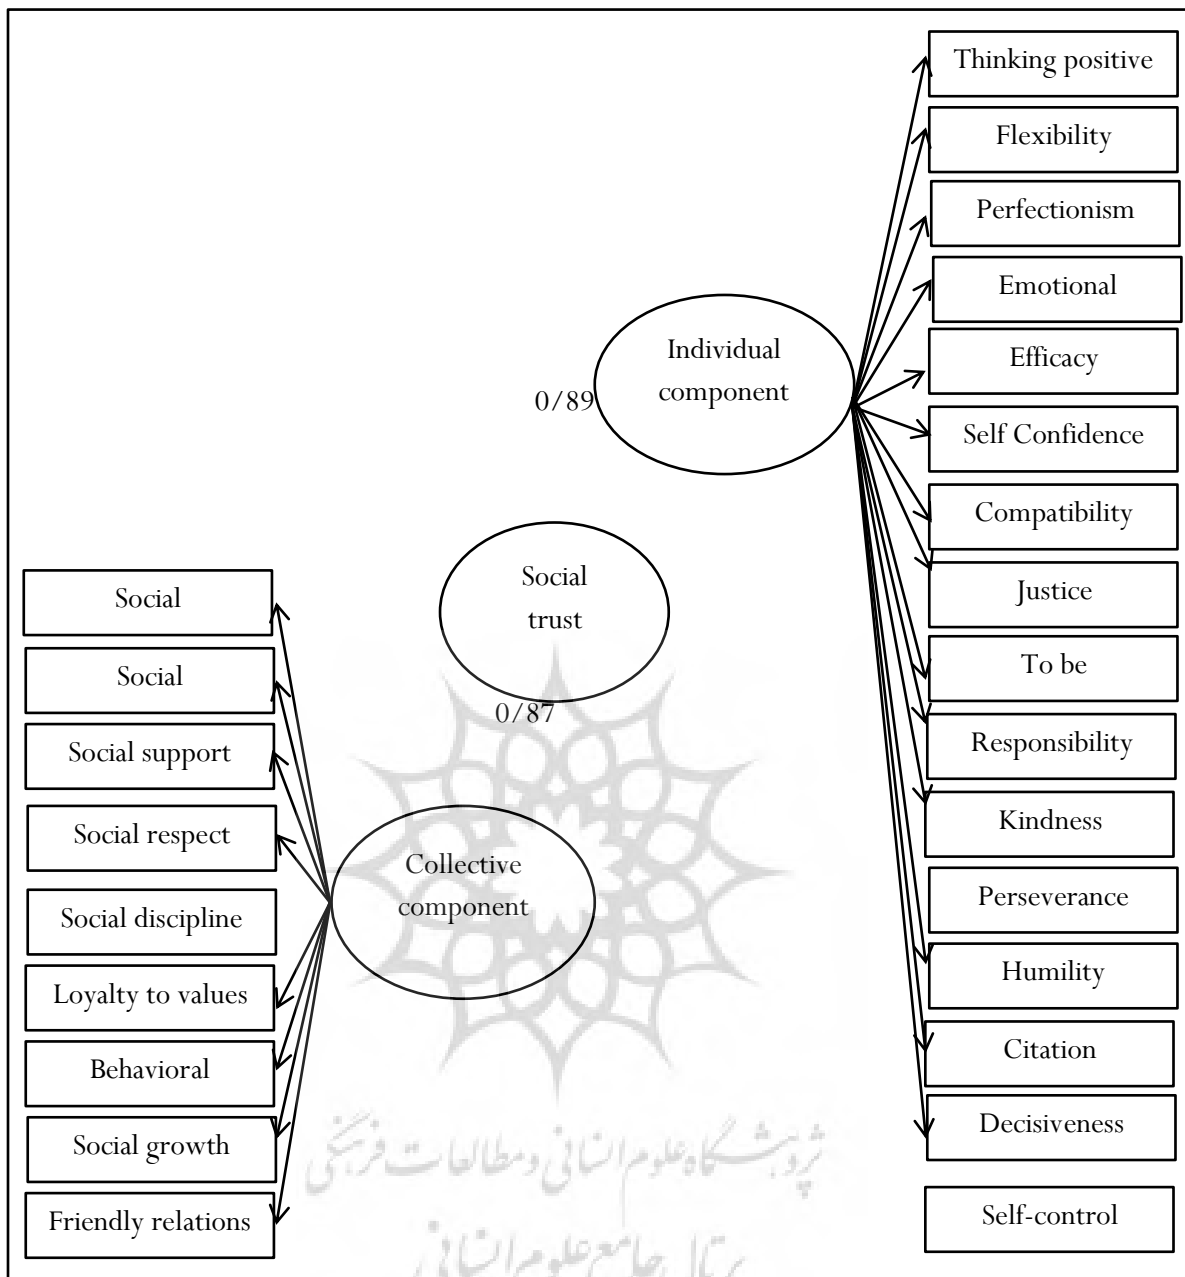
Thinking positive

Flexibility

Perfectionism

Emotional

Efficacy

Self Confidence

Compatibility

Justice

To be

Responsibility

Kindness

Perseverance

Humility

Citation

Decisiveness

Self-control

Individual component

0/89

Social trust

0/87

Collective component

Social

Social

Social support

Social respect

Social discipline

Loyalty to values

Behavioral

Social growth

Friendly relations

پژوهشگاه علوم انسانی و مطالعات فرهنگی
پرتال جامع علوم انسانی